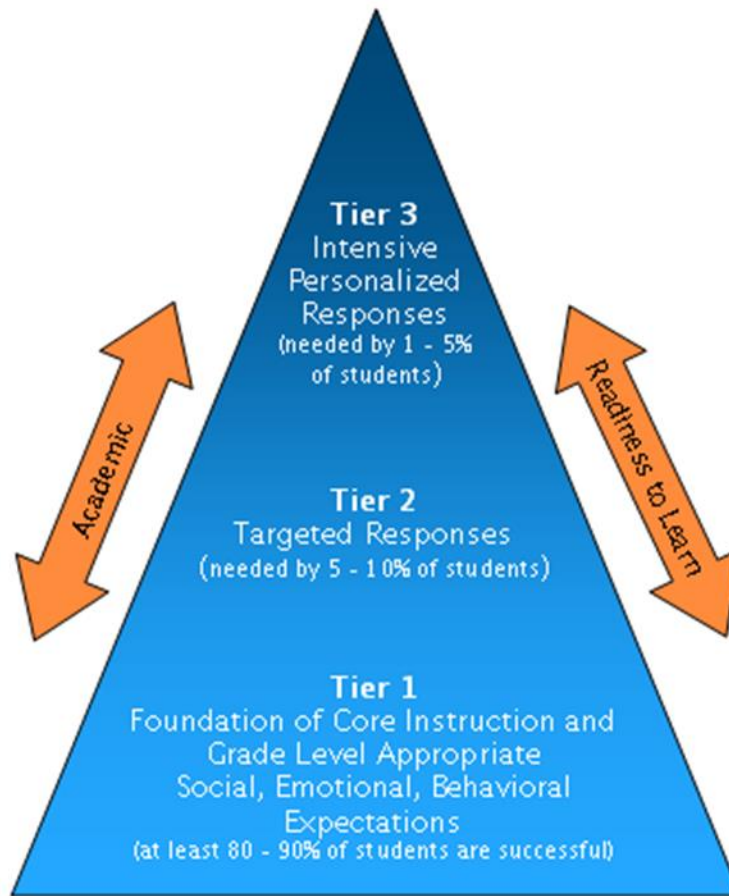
Tier 3
Intensive Personalized Responses
(needed by 1 - 5% of students)

Academic

Readiness to Learn

Tier 2
Targeted Responses
(needed by 5 - 10% of students)

Tier 1
Foundation of Core Instruction and Grade Level Appropriate Social, Emotional, Behavioral Expectations
(at least 80 - 90% of students are successful)